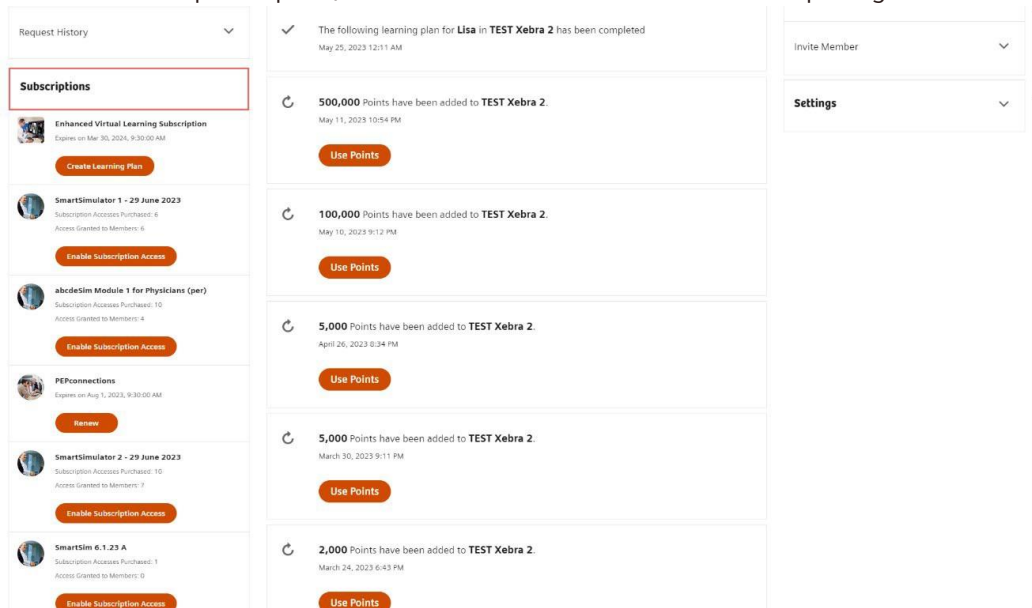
Request History

Subscriptions

Enhanced Virtual Learning Subscription
Expires on Mar 30, 2024, 9:30:00 AM
Create Learning Plan

SmartSimulator 1 - 29 June 2023
Subscription Accesses Purchased: 6
Access Granted to Members: 6
Enable Subscription Access

abcdeSim Module 1 for Physicians (per)
Subscription Accesses Purchased: 10
Access Granted to Members: 4
Enable Subscription Access

PEPconnections
Expires on Aug 1, 2023, 9:30:00 AM
Renew

SmartSimulator 2 - 29 June 2023
Subscription Accesses Purchased: 10
Access Granted to Members: 7
Enable Subscription Access

SmartSim 6.1.23 A
Subscription Accesses Purchased: 1
Access Granted to Members: 0
Enable Subscription Access

The following learning plan for Lisa in TEST Xebra 2 has been completed
May 25, 2023 12:11 AM

500,000 Points have been added to TEST Xebra 2.
May 11, 2023 10:54 PM
Use Points

100,000 Points have been added to TEST Xebra 2.
May 10, 2023 9:12 PM
Use Points

5,000 Points have been added to TEST Xebra 2.
April 26, 2023 8:34 PM
Use Points

5,000 Points have been added to TEST Xebra 2.
March 30, 2023 9:11 PM
Use Points

2,000 Points have been added to TEST Xebra 2.
March 24, 2023 6:43 PM
Use Points

Invite Member

Settings